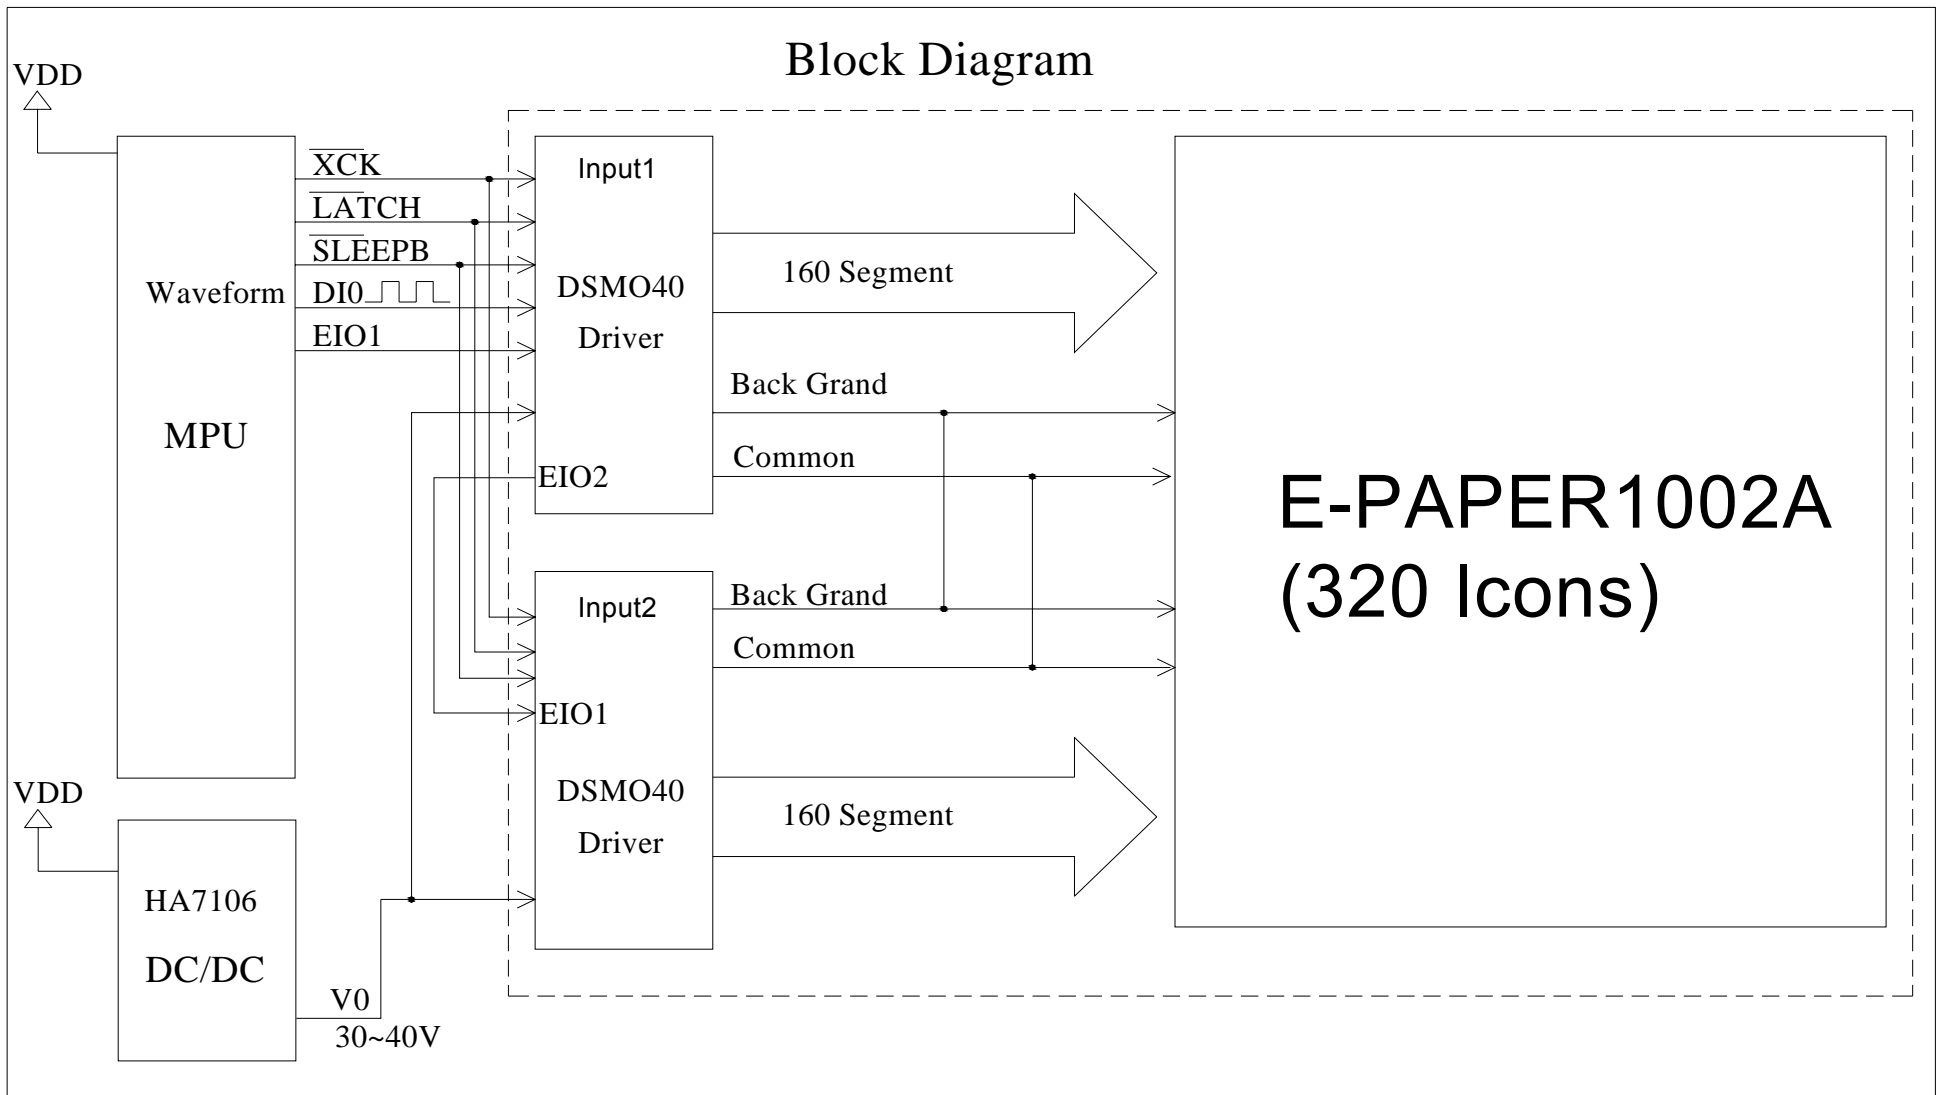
Block Diagram

VDD

MPU

Waveform

$\overline{XCK}$

$\overline{LATCH}$

$\overline{SLEEPB}$

DI0

EIO1

Input1

DSMO40

Driver

EIO2

160 Segment

Back Grand

Common

Input2

EIO1

DSMO40

Driver

Back Grand

Common

160 Segment

E-PAPER1002A
(320 Icons)

VDD

HA7106

DC/DC

V0

30~40V